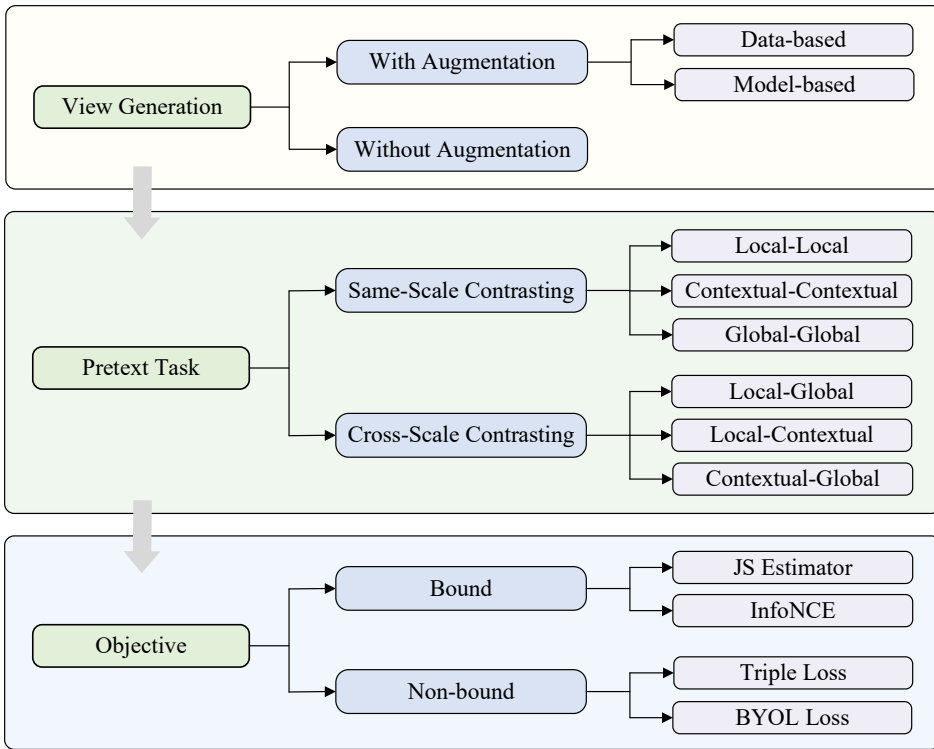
View Generation

With Augmentation

Data-based

Model-based

Without Augmentation

Pretext Task

Same-Scale Contrasting

Local-Local

Contextual-Contextual

Global-Global

Cross-Scale Contrasting

Local-Global

Local-Contextual

Contextual-Global

Objective

Bound

JS Estimator

InfoNCE

Non-bound

Triple Loss

BYOL Loss